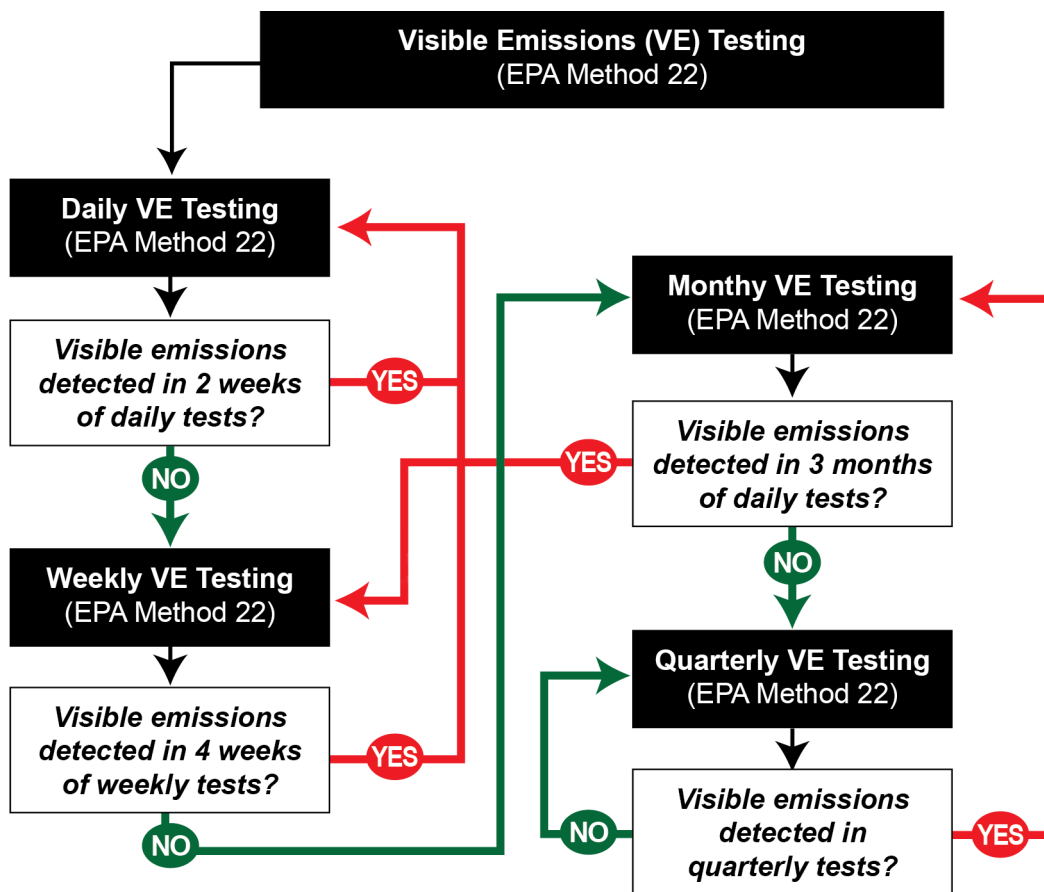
Visible Emissions (VE) Testing
(EPA Method 22)

Daily VE Testing
(EPA Method 22)

Visible emissions detected in 2 weeks of daily tests?

YES

NO

Weekly VE Testing
(EPA Method 22)

Visible emissions detected in 4 weeks of weekly tests?

YES

NO

Monthy VE Testing
(EPA Method 22)

Visible emissions detected in 3 months of daily tests?

YES

NO

Quarterly VE Testing
(EPA Method 22)

Visible emissions detected in quarterly tests?

NO

YES